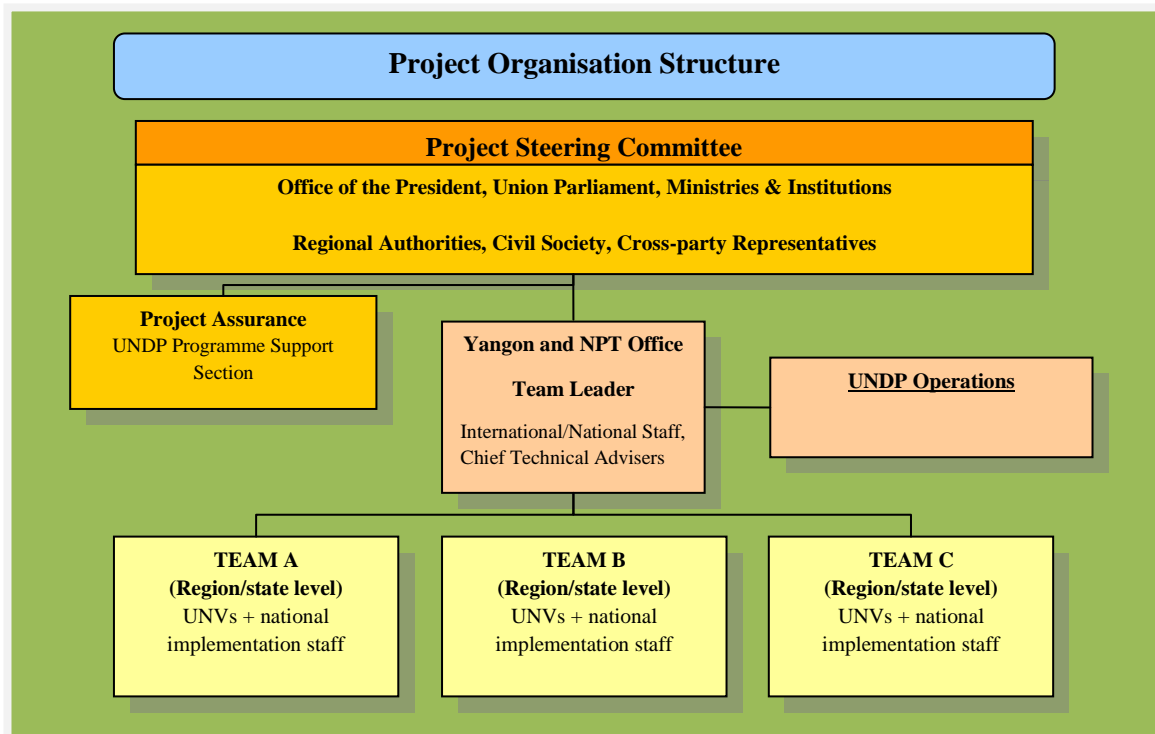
Project Organisation Structure

Project Steering Committee

Office of the President, Union Parliament, Ministries & Institutions

Regional Authorities, Civil Society, Cross-party Representatives

Project Assurance
UNDP Programme Support Section

Yangon and NPT Office

Team Leader

International/National Staff, Chief Technical Advisers

UNDP Operations

TEAM A
(Region/state level)
UNVs + national implementation staff

TEAM B
(Region/state level)
UNVs + national implementation staff

TEAM C
(Region/state level)
UNVs + national implementation staff